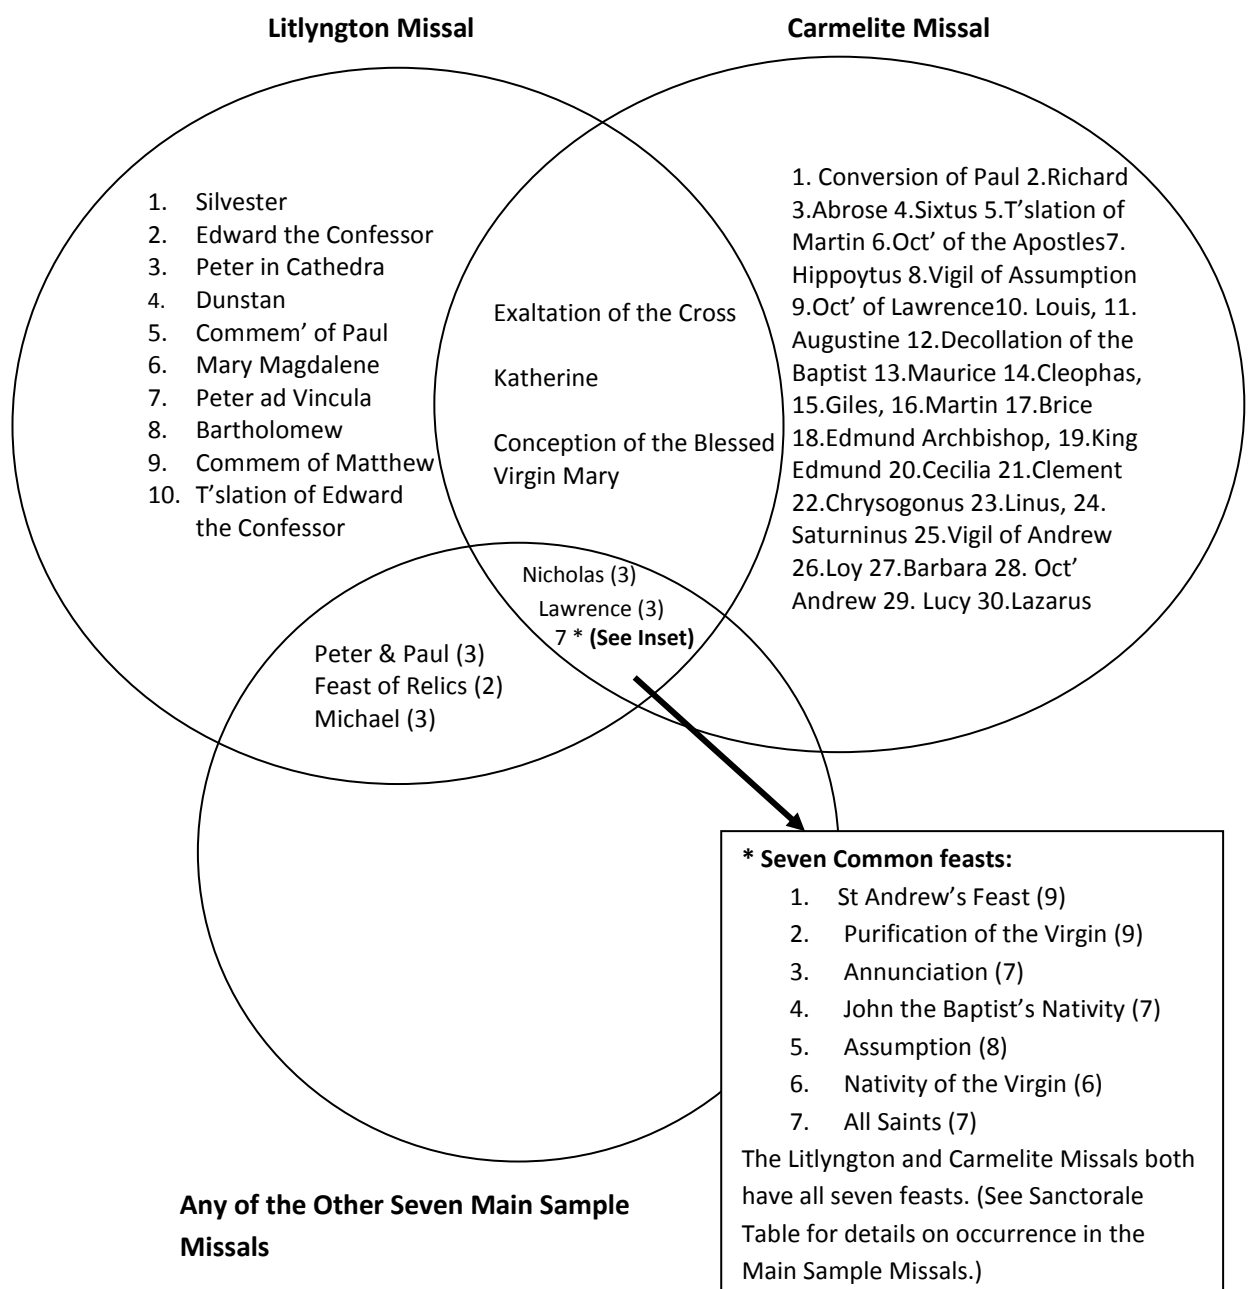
**Litlyngton Missal**

**Carmelite Missal**

1. Silvester
2. Edward the Confessor
3. Peter in Cathedra
4. Dunstan
5. Commem' of Paul
6. Mary Magdalene
7. Peter ad Vincula
8. Bartholomew
9. Commem of Matthew
10. T'slation of Edward the Confessor

Exaltation of the Cross

Katherine

Conception of the Blessed Virgin Mary

1. Conversion of Paul 2.Richard 3.Abrose 4.Sixtus 5.T'slation of Martin 6.Oct' of the Apostles7. Hippoytus 8.Vigil of Assumption 9.Oct' of Lawrence10. Louis, 11. Augustine 12.Decollation of the Baptist 13.Maurice 14.Cleophas, 15.Giles, 16.Martin 17.Brice 18.Edmund Archbishop, 19.King Edmund 20.Cecilia 21.Clement 22.Chrysogonus 23.Linus, 24. Saturninus 25.Vigil of Andrew 26.Loy 27.Barbara 28. Oct' Andrew 29. Lucy 30.Lazarus

Nicholas (3)
Lawrence (3)
7 * **(See Inset)**

Peter & Paul (3)
Feast of Relics (2)
Michael (3)

**\* Seven Common feasts:**
1. St Andrew's Feast (9)
2. Purification of the Virgin (9)
3. Annunciation (7)
4. John the Baptist's Nativity (7)
5. Assumption (8)
6. Nativity of the Virgin (6)
7. All Saints (7)

The Litlyngton and Carmelite Missals both have all seven feasts. (See Sanctorale Table for details on occurrence in the Main Sample Missals.)

**Any of the Other Seven Main Sample Missals**